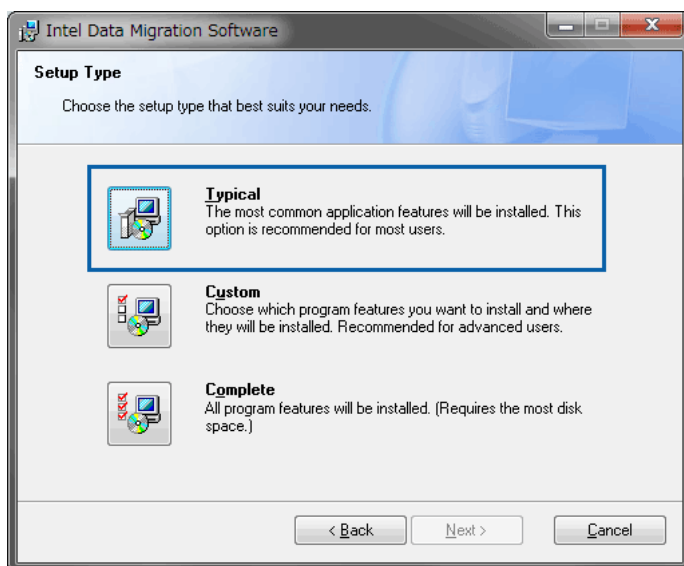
Intel Data Migration Software

Setup Type

Choose the setup type that best suits your needs.

Typical
The most common application features will be installed. This option is recommended for most users.

Custom
Choose which program features you want to install and where they will be installed. Recommended for advanced users.

Complete
All program features will be installed. (Requires the most disk space.)

< Back

Next >

Cancel